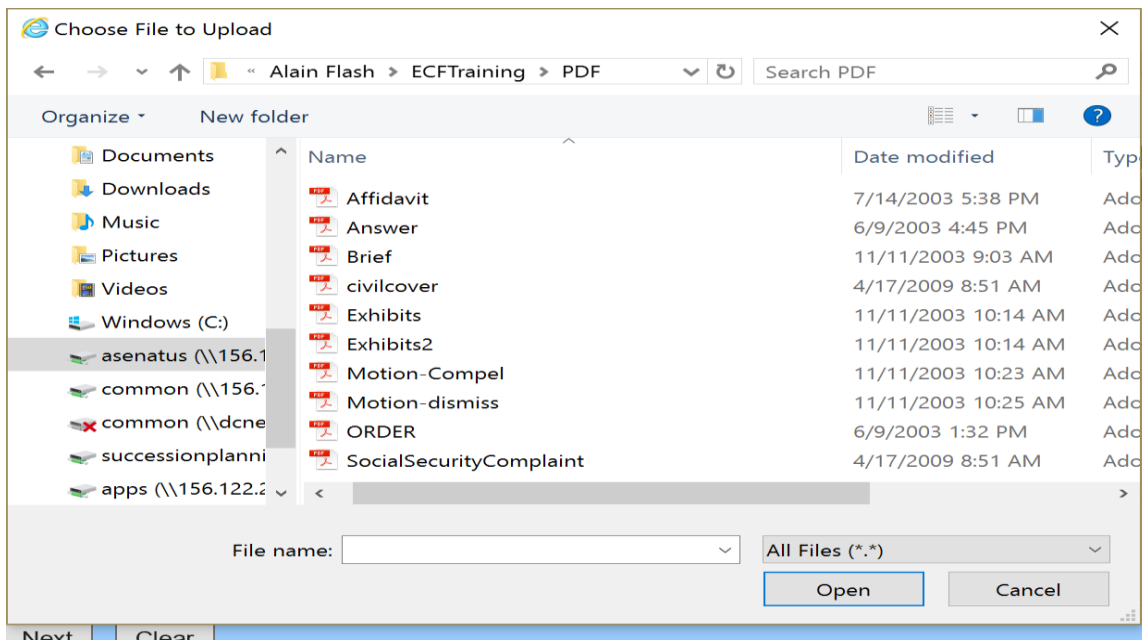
Choose File to Upload

« Alain Flash › ECFTraining › PDF

Search PDF

Organize ▾ New folder

Documents
Downloads
Music
Pictures
Videos
Windows (C:)
asenatus (\\156.1
common (\\156.1
common (\\dcne
successionplanni
apps (\\156.122.2

| Name | Date modified | Typ |
|---|---|---|
| Affidavit | 7/14/2003 5:38 PM | Ado |
| Answer | 6/9/2003 4:45 PM | Ado |
| Brief | 11/11/2003 9:03 AM | Ado |
| civilcover | 4/17/2009 8:51 AM | Ado |
| Exhibits | 11/11/2003 10:14 AM | Ado |
| Exhibits2 | 11/11/2003 10:14 AM | Ado |
| Motion-Compel | 11/11/2003 10:23 AM | Ado |
| Motion-dismiss | 11/11/2003 10:25 AM | Ado |
| ORDER | 6/9/2003 1:32 PM | Ado |
| SocialSecurityComplaint | 4/17/2009 8:51 AM | Ado |

File name:

All Files (*.*)

Open

Cancel

Next Clear